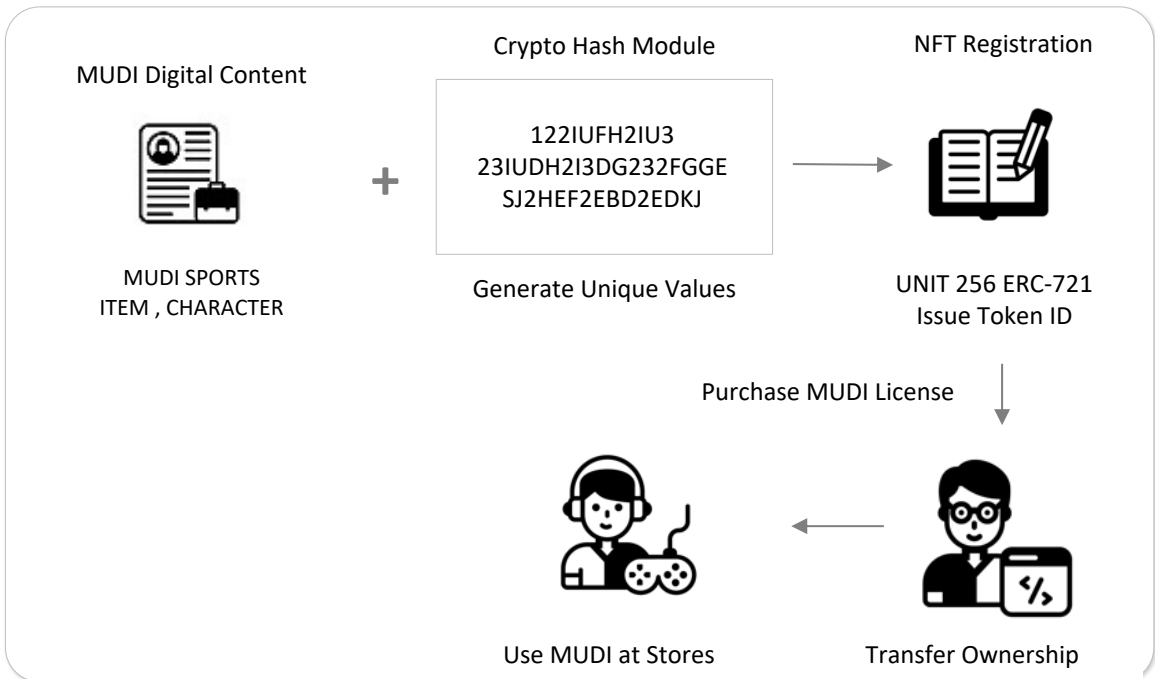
MUDI Digital Content

MUDI SPORTS
ITEM , CHARACTER

+

Crypto Hash Module

122IUFH2IU3
23IUDH2I3DG232FGGE
SJ2HEF2EBD2EDKJ

Generate Unique Values

NFT Registration

UNIT 256 ERC-721
Issue Token ID

Purchase MUDI License

Use MUDI at Stores

Transfer Ownership